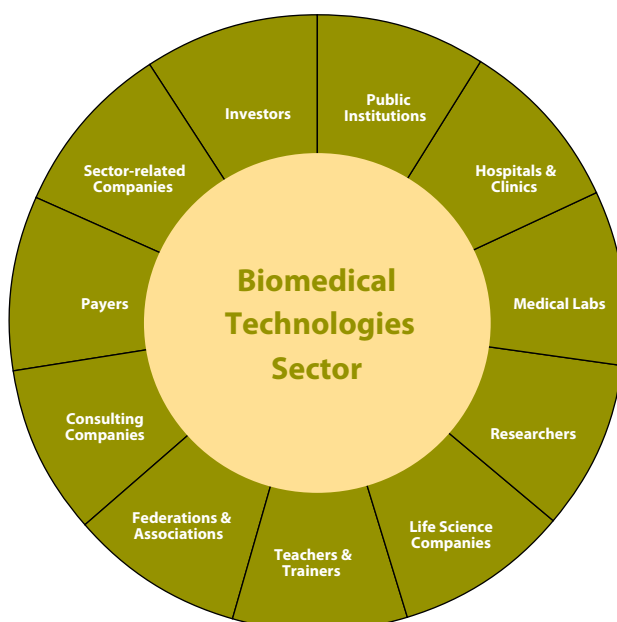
Biomedical Technologies Sector

Public Institutions

Hospitals & Clinics

Medical Labs

Researchers

Life Science Companies

Teachers & Trainers

Federations & Associations

Consulting Companies

Payers

Sector-related Companies

Investors